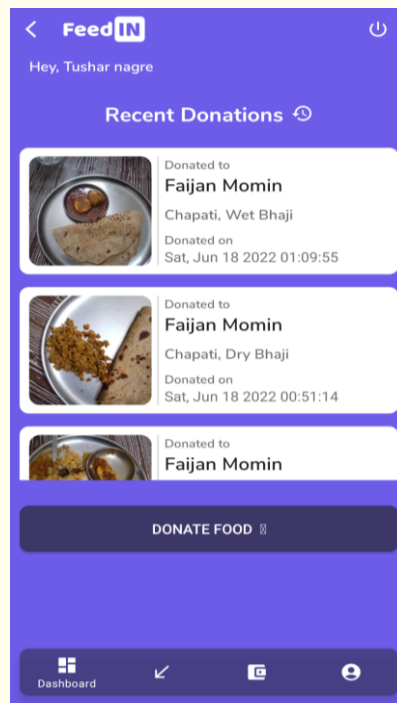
FeedIN

Hey, Tushar nagre

Recent Donations

Donated to
Faijan Momin
Chapati, Wet Bhaji
Donated on
Sat, Jun 18 2022 01:09:55

Donated to
Faijan Momin
Chapati, Dry Bhaji
Donated on
Sat, Jun 18 2022 00:51:14

Donated to
Faijan Momin

DONATE FOOD

Dashboard